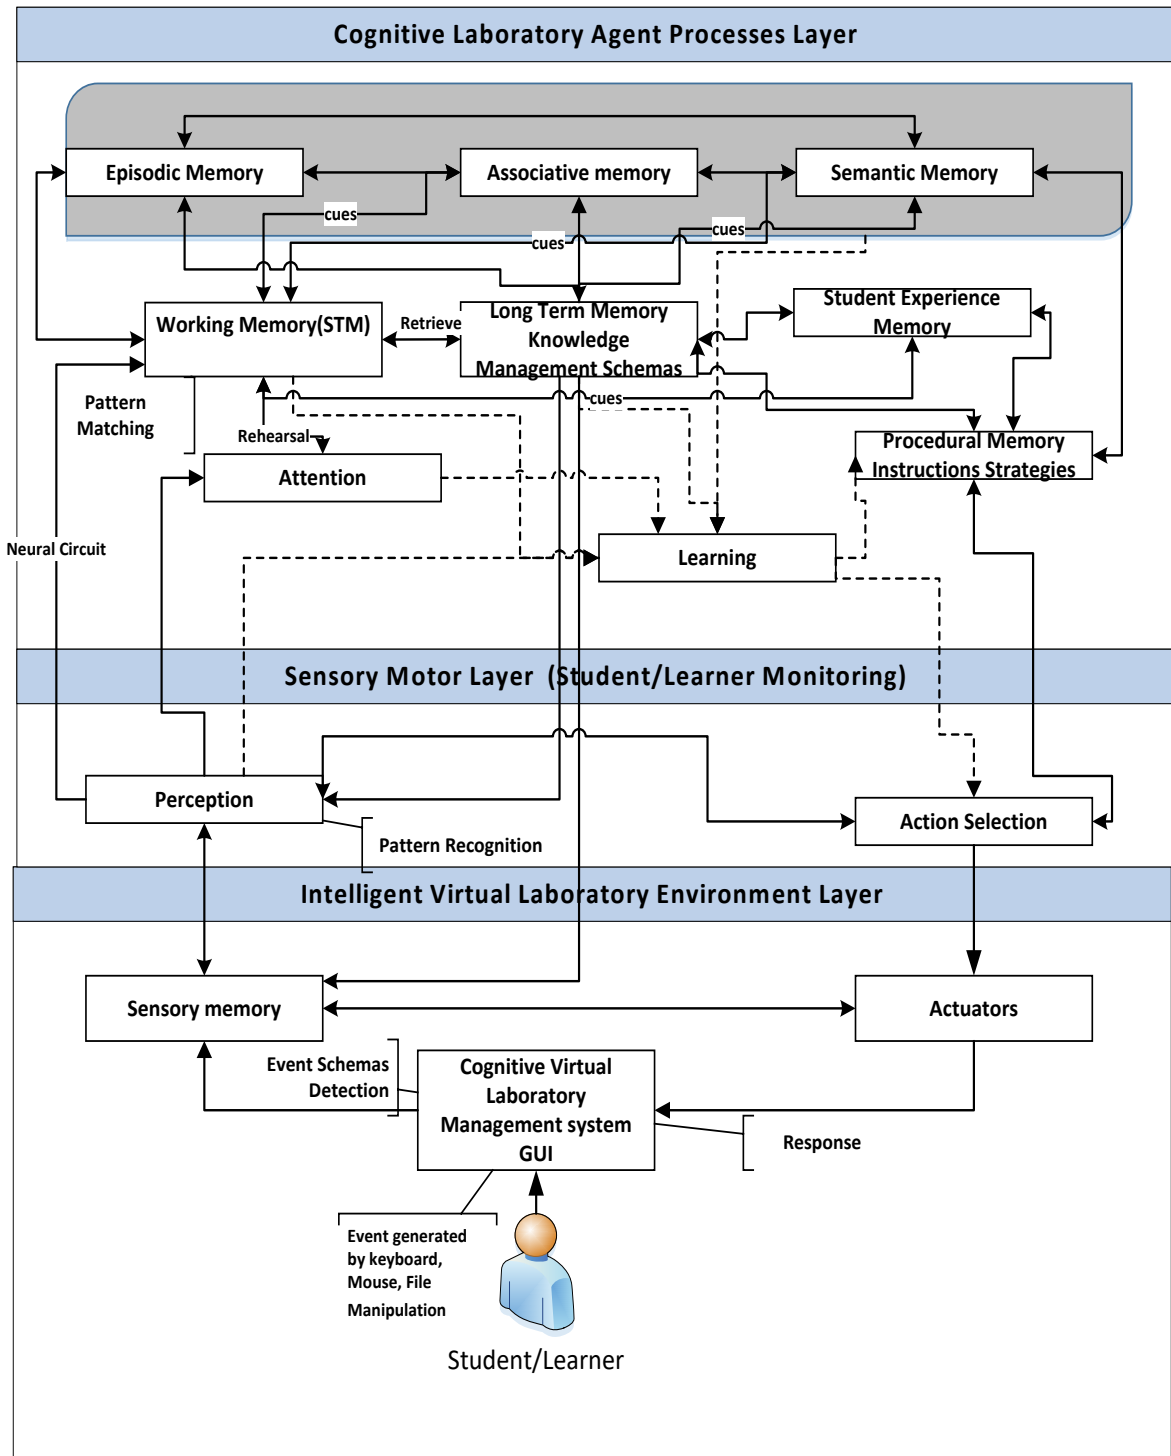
Cognitive Laboratory Agent Processes Layer

Episodic Memory

Associative memory

Semantic Memory

cues

cues

cues

Working Memory(STM)

Retrieve

Long Term Memory Knowledge Management Schemas

Student Experience Memory

cues

Pattern Matching

Rehearsal

Procedural Memory Instructions Strategies

Attention

Neural Circuit

Learning

Sensory Motor Layer (Student/Learner Monitoring)

Perception

Action Selection

Pattern Recognition

Intelligent Virtual Laboratory Environment Layer

Sensory memory

Actuators

Event Schemas Detection

Cognitive Virtual Laboratory Management system GUI

Response

Event generated by keyboard, Mouse, File Manipulation

Student/Learner